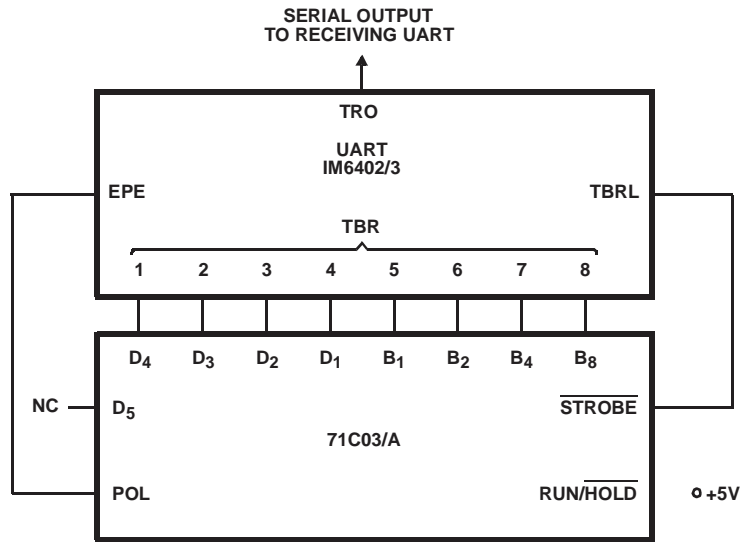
SERIAL OUTPUT
TO RECEIVING UART

TRO

UART
IM6402/3

EPE

TBRL

TBR

1 2 3 4 5 6 7 8

$D_4$ $D_3$ $D_2$ $D_1$ $B_1$ $B_2$ $B_4$ $B_8$

NC

$D_5$

$\overline{STROBE}$

71C03/A

POL

RUN/$\overline{HOLD}$

+5V